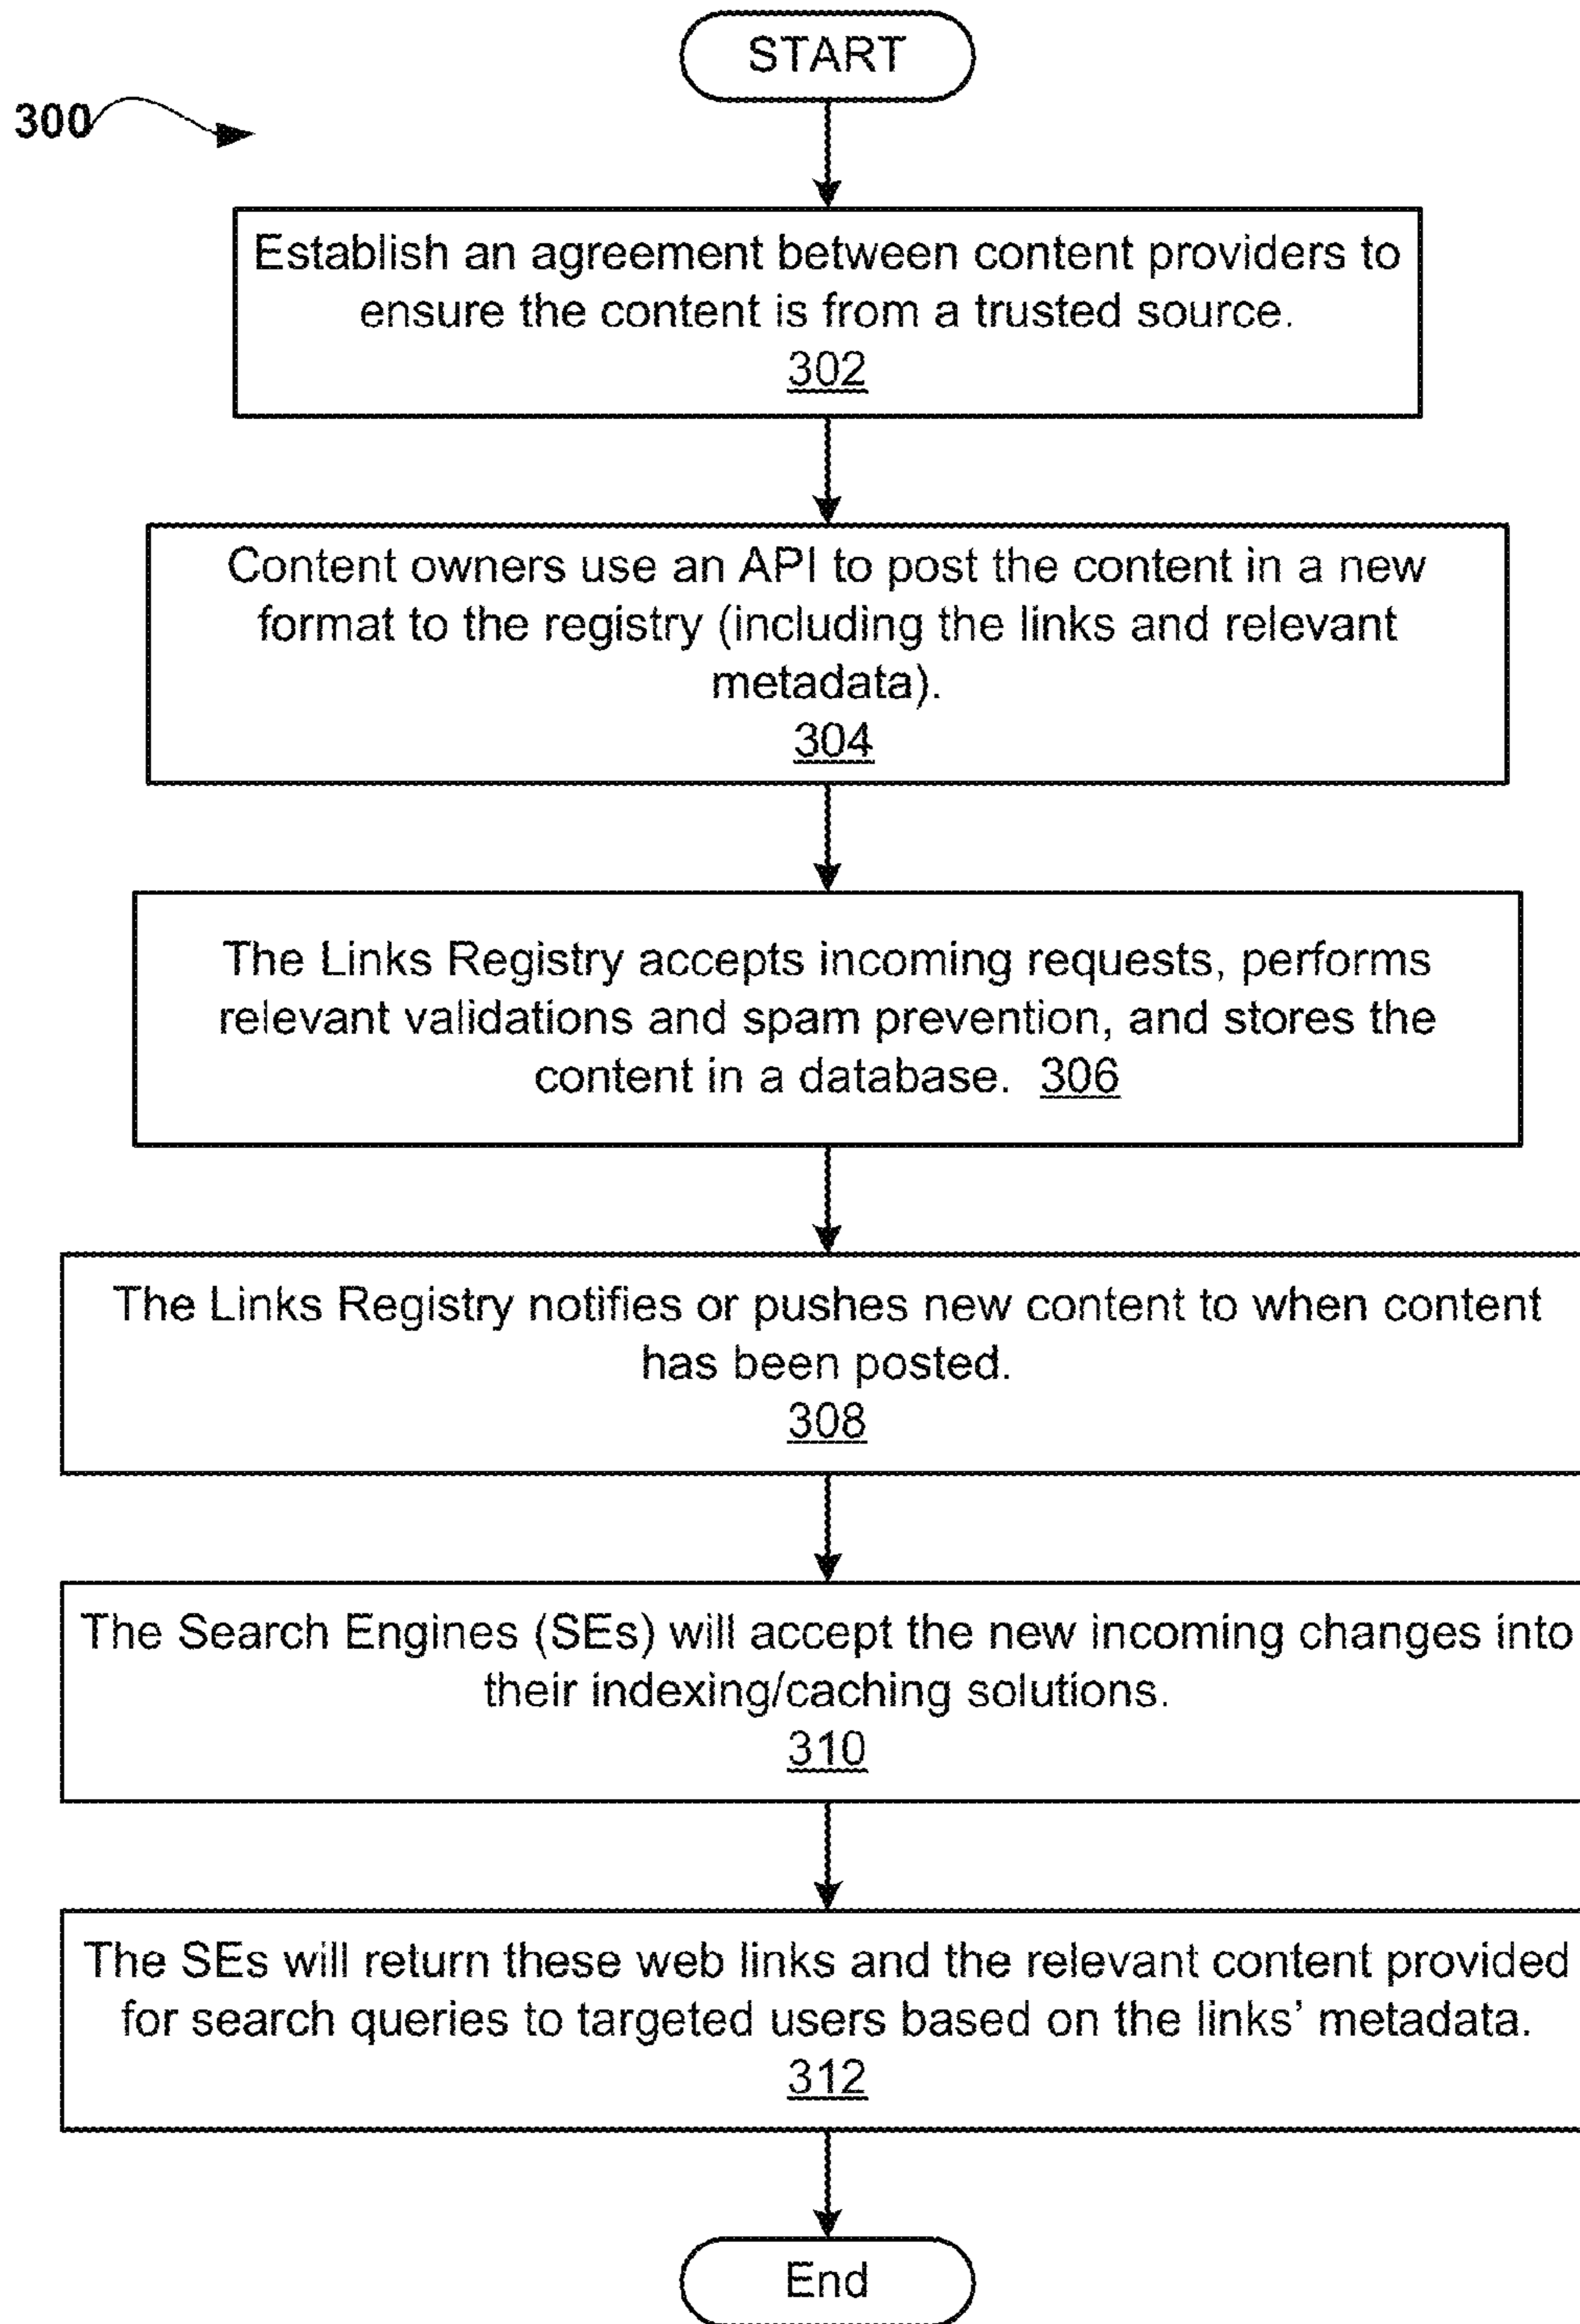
300

START

Establish an agreement between content providers to ensure the content is from a trusted source.
302

Content owners use an API to post the content in a new format to the registry (including the links and relevant metadata).
304

The Links Registry accepts incoming requests, performs relevant validations and spam prevention, and stores the content in a database. 306

The Links Registry notifies or pushes new content to when content has been posted.
308

The Search Engines (SEs) will accept the new incoming changes into their indexing/caching solutions.
310

The SEs will return these web links and the relevant content provided for search queries to targeted users based on the links' metadata.
312

End